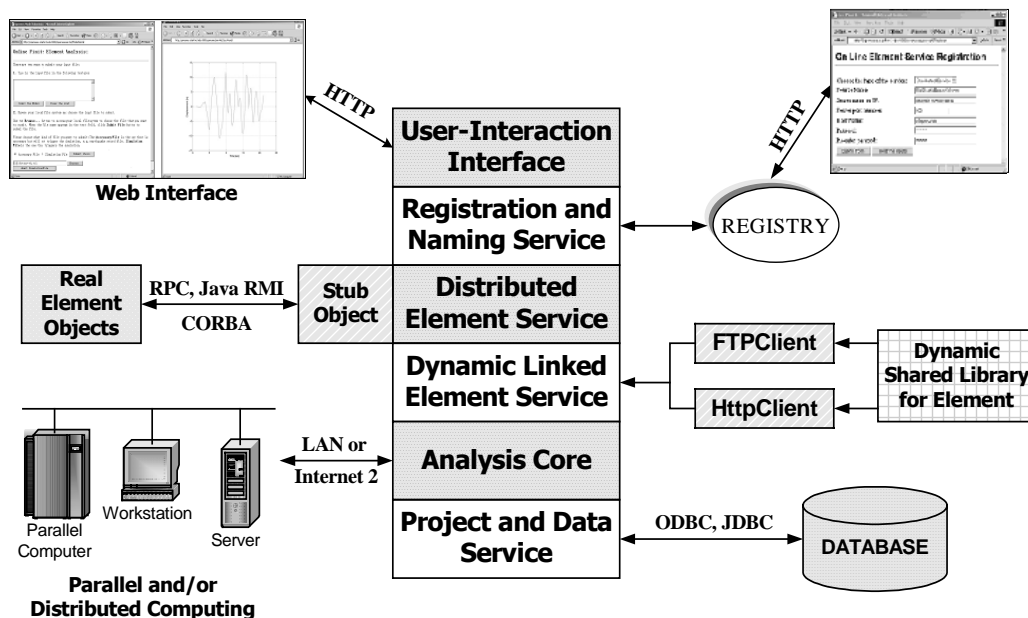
Online Finite Element Analysis

On Line Element Service Registration

Web Interface

HTTP

HTTP

User-Interaction Interface

Registration and Naming Service

REGISTRY

Real Element Objects

RPC, Java RMI

CORBA

Stub Object

Distributed Element Service

Dynamic Linked Element Service

FTPClient

HttpClient

Dynamic Shared Library for Element

LAN or Internet 2

Analysis Core

Project and Data Service

ODBC, JDBC

DATABASE

Parallel Computer

Workstation

Server

Parallel and/or Distributed Computing